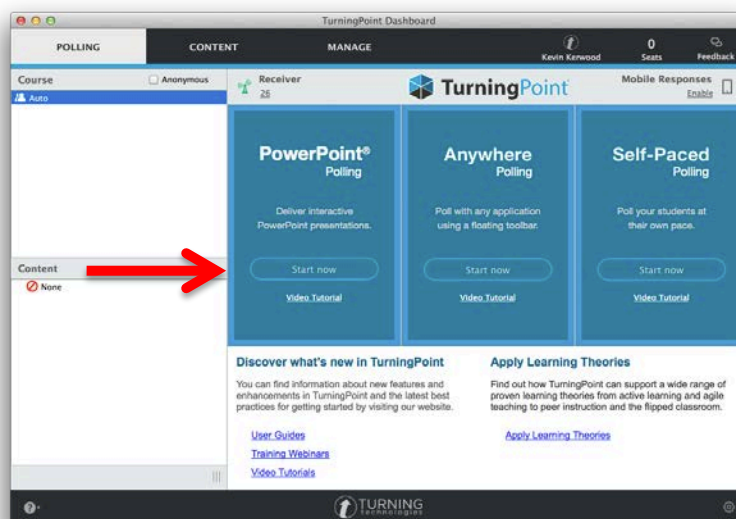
TurningPoint Dashboard

POLLING CONTENT MANAGE

Kevin Kerwood

0
Seats

Feedback

Course
Anonymous
Auto

Content
None

Receiver
26

TurningPoint

Mobile Responses
Enable

PowerPoint®
Polling

Deliver interactive PowerPoint presentations.

Start now

Video Tutorial

Anywhere
Polling

Poll with any application using a floating toolbar.

Start now

Video Tutorial

Self-Paced
Polling

Poll your students at their own pace.

Start now

Video Tutorial

Discover what's new in TurningPoint

You can find information about new features and enhancements in TurningPoint and the latest best practices for getting started by visiting our website.

User Guides
Training Webinars
Video Tutorials

Apply Learning Theories

Find out how TurningPoint can support a wide range of proven learning theories from active learning and agile teaching to peer instruction and the flipped classroom.

Apply Learning Theories

TURNING technologies